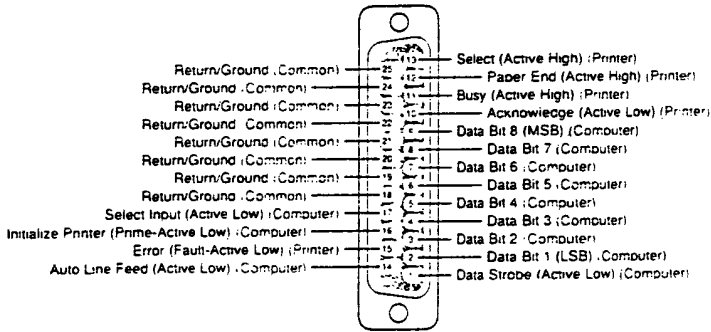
Select (Active High) (Printer)
Paper End (Active High) (Printer)
Busy (Active High) (Printer)
Acknowledge (Active Low) (Printer)
Data Bit 8 (MSB) (Computer)
Data Bit 7 (Computer)
Data Bit 6 (Computer)
Data Bit 5 (Computer)
Data Bit 4 (Computer)
Data Bit 3 (Computer)
Data Bit 2 (Computer)
Data Bit 1 (LSB) (Computer)
Data Strobe (Active Low) (Computer)

Return/Ground (Common)
Return/Ground (Common)
Return/Ground (Common)
Return/Ground (Common)
Return/Ground (Common)
Return/Ground (Common)
Return/Ground (Common)
Return/Ground (Common)
Select Input (Active Low) (Computer)
Initialize Printer (Prime-Active Low) (Computer)
Error (Fault-Active Low) (Printer)
Auto Line Feed (Active Low) (Computer)

13
12
11
10
9
8
7
6
5
4
3
2
1
25
24
23
22
21
20
19
18
17
16
15
14